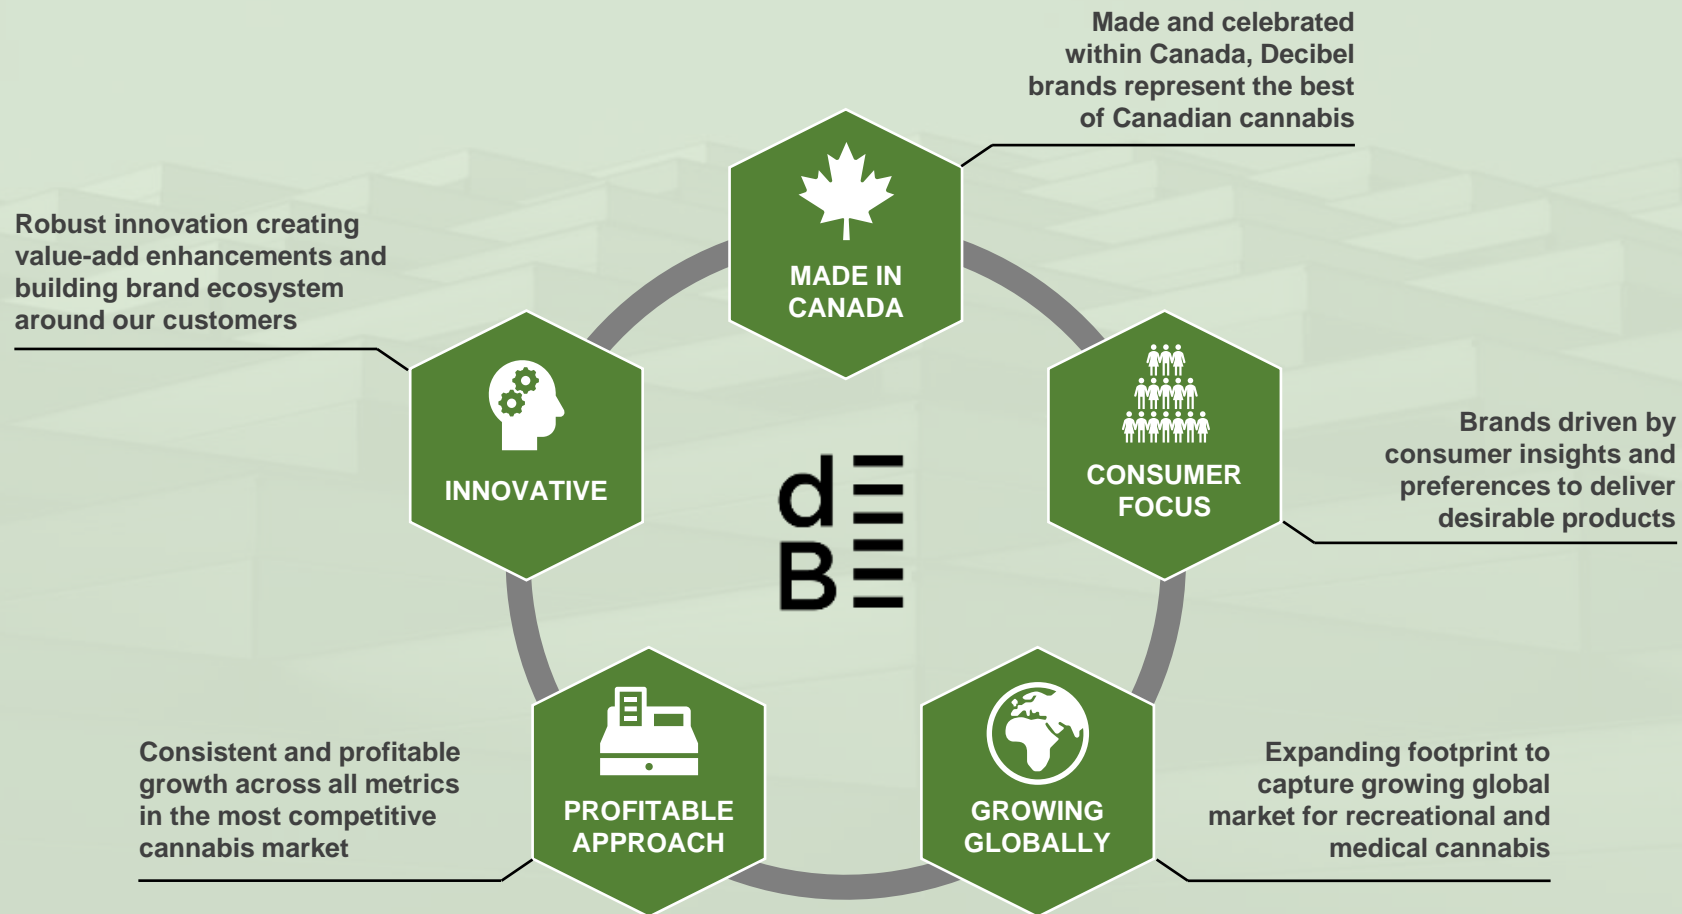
Made and celebrated within Canada, Decibel brands represent the best of Canadian cannabis

MADE IN CANADA

Robust innovation creating value-add enhancements and building brand ecosystem around our customers

INNOVATIVE

CONSUMER FOCUS

Brands driven by consumer insights and preferences to deliver desirable products

dB

Consistent and profitable growth across all metrics in the most competitive cannabis market

PROFITABLE APPROACH

GROWING GLOBALLY

Expanding footprint to capture growing global market for recreational and medical cannabis